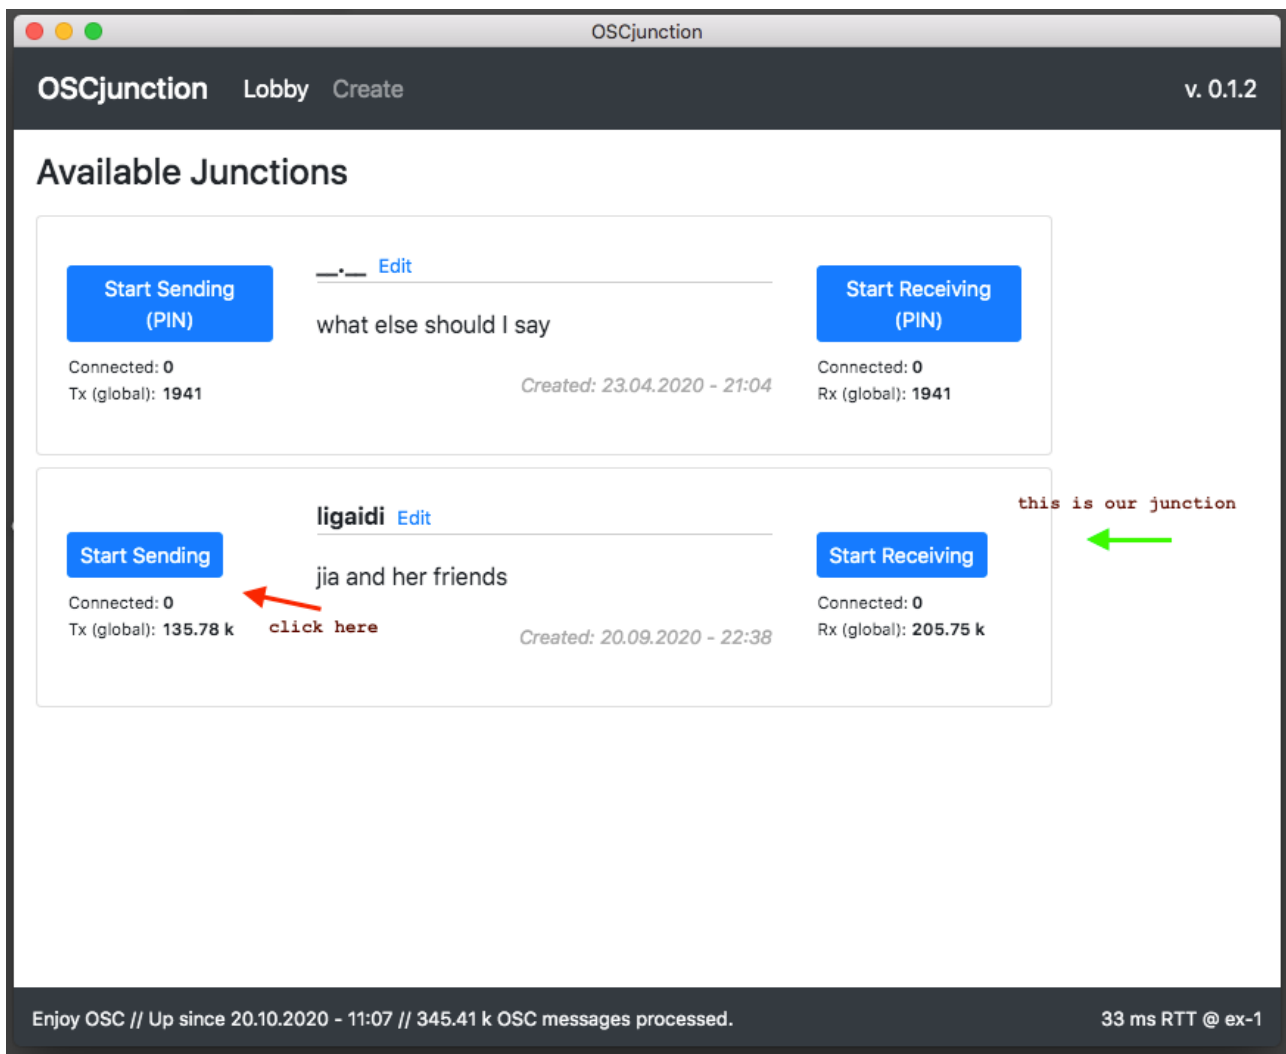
OSCjunction

OSCjunction Lobby Create v. 0.1.2

Available Junctions

Start Sending (PIN)

Connected: 0
Tx (global): 1941

\_.\_ Edit

what else should I say

Created: 23.04.2020 - 21:04

Start Receiving (PIN)

Connected: 0
Rx (global): 1941

Start Sending

Connected: 0
Tx (global): 135.78 k

click here

ligaidi Edit

jia and her friends

Created: 20.09.2020 - 22:38

Start Receiving

Connected: 0
Rx (global): 205.75 k

this is our junction

Enjoy OSC // Up since 20.10.2020 - 11:07 // 345.41 k OSC messages processed.

33 ms RTT @ ex-1